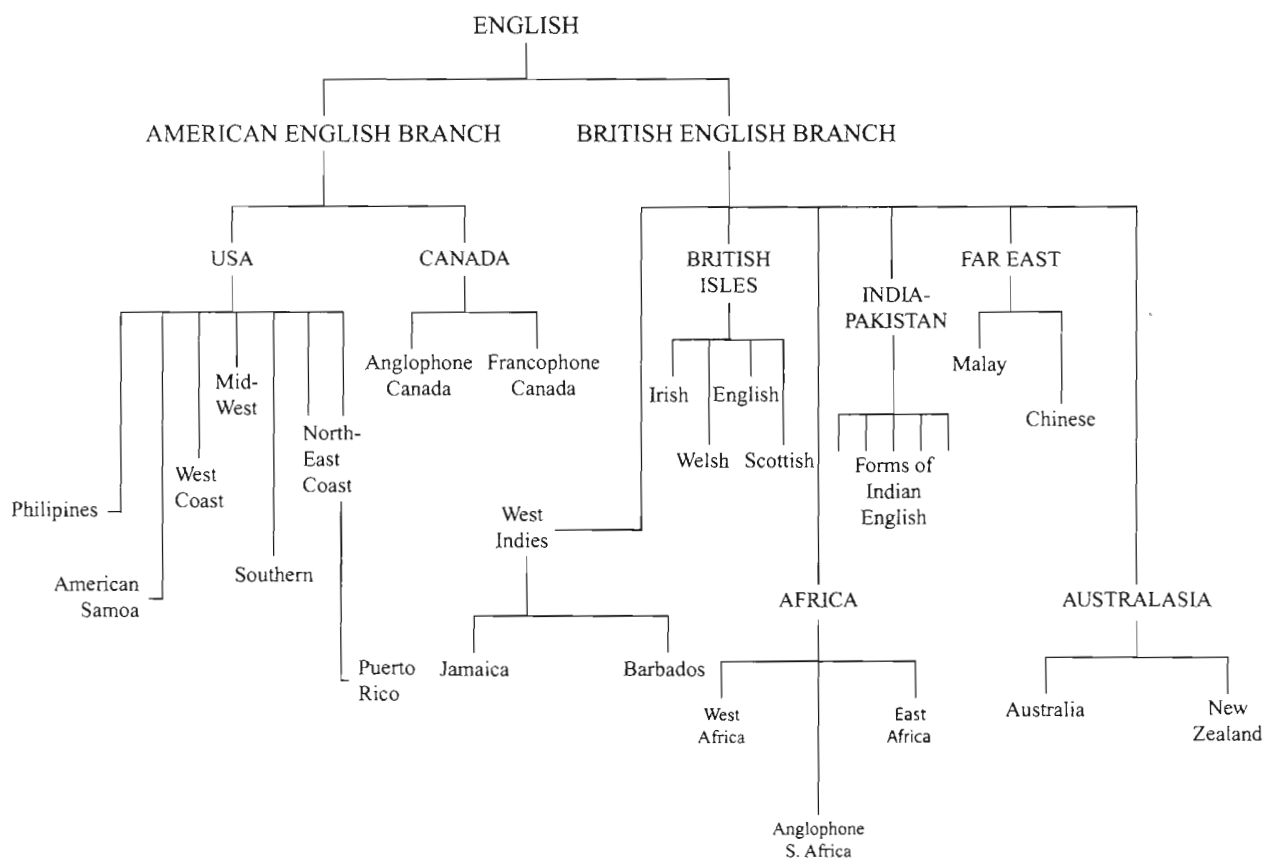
ENGLISH

AMERICAN ENGLISH BRANCH

BRITISH ENGLISH BRANCH

USA

CANADA

BRITISH ISLES

INDIA-PAKISTAN

FAR EAST

Mid-West

Anglophone Canada

Francophone Canada

Irish

English

Malay

West Coast

North-East Coast

Welsh

Scottish

Chinese

Philipines

Forms of Indian English

West Indies

American Samoa

Southern

AFRICA

AUSTRALASIA

Puerto Rico

Jamaica

Barbados

West Africa

East Africa

Australia

New Zealand

Anglophone S. Africa